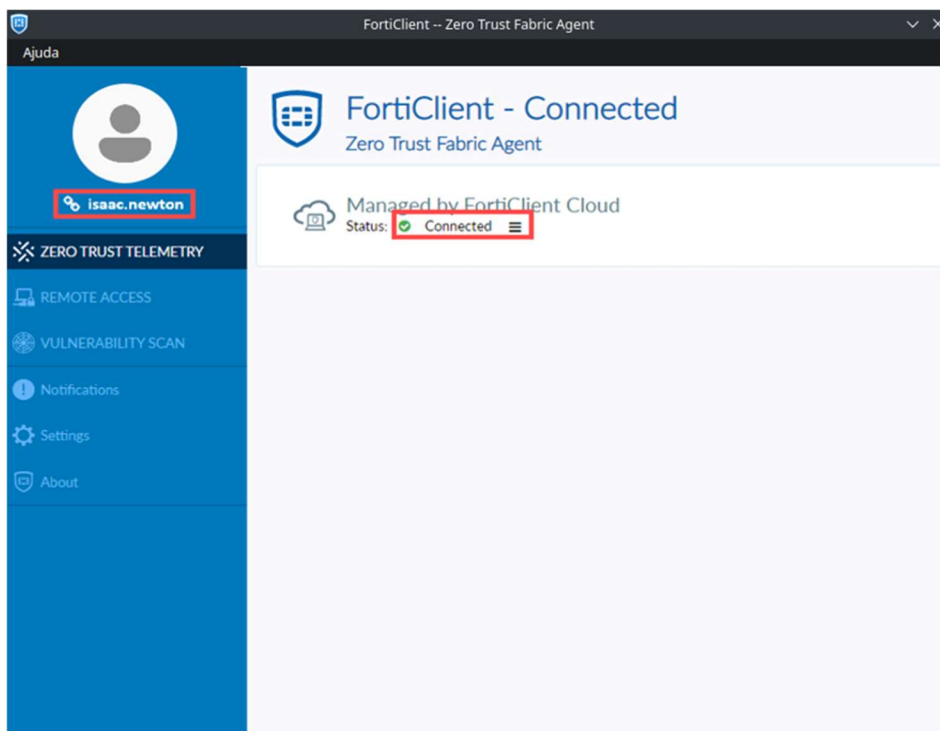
FortiClient -- Zero Trust Fabric Agent

Ajuda

isaac.newton

ZERO TRUST TELEMETRY

REMOTE ACCESS

VULNERABILITY SCAN

Notifications

Settings

About

FortiClient - Connected

Zero Trust Fabric Agent

Managed by FortiClient Cloud

Status: Connected